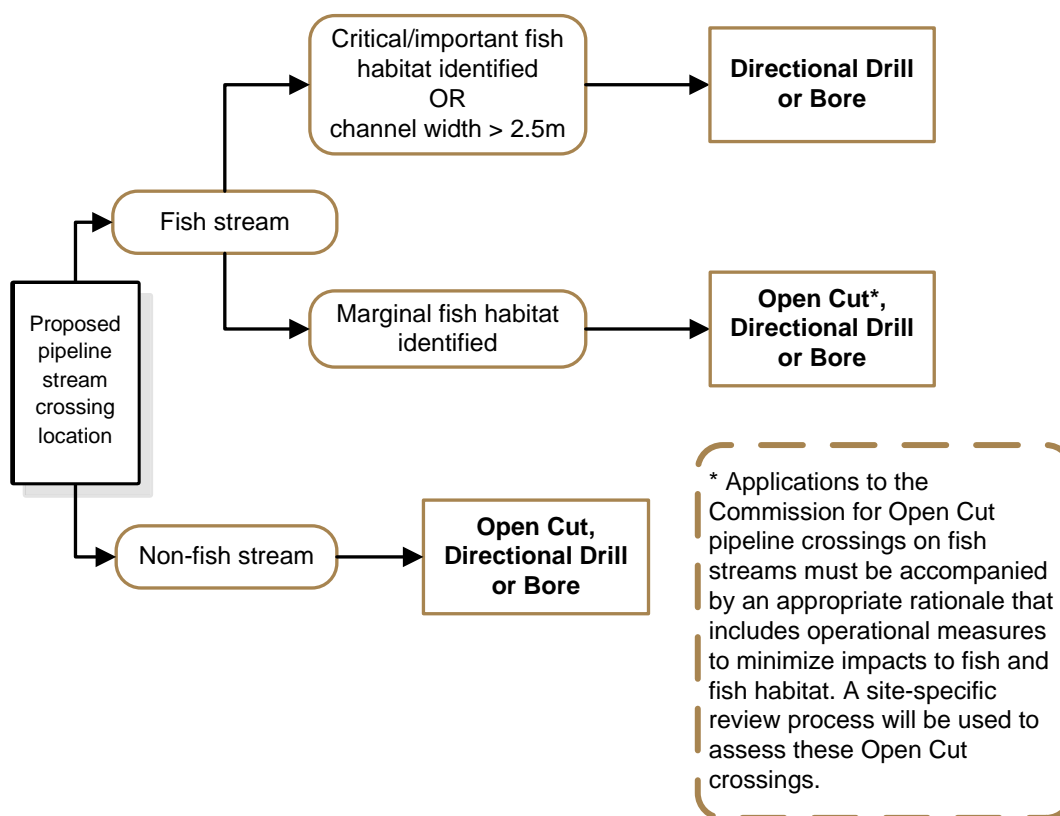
Proposed pipeline stream crossing location

Fish stream

Critical/important fish habitat identified
OR
channel width > 2.5m

**Directional Drill or Bore**

Marginal fish habitat identified

**Open Cut\*, Directional Drill or Bore**

Non-fish stream

**Open Cut, Directional Drill or Bore**

\* Applications to the Commission for Open Cut pipeline crossings on fish streams must be accompanied by an appropriate rationale that includes operational measures to minimize impacts to fish and fish habitat. A site-specific review process will be used to assess these Open Cut crossings.